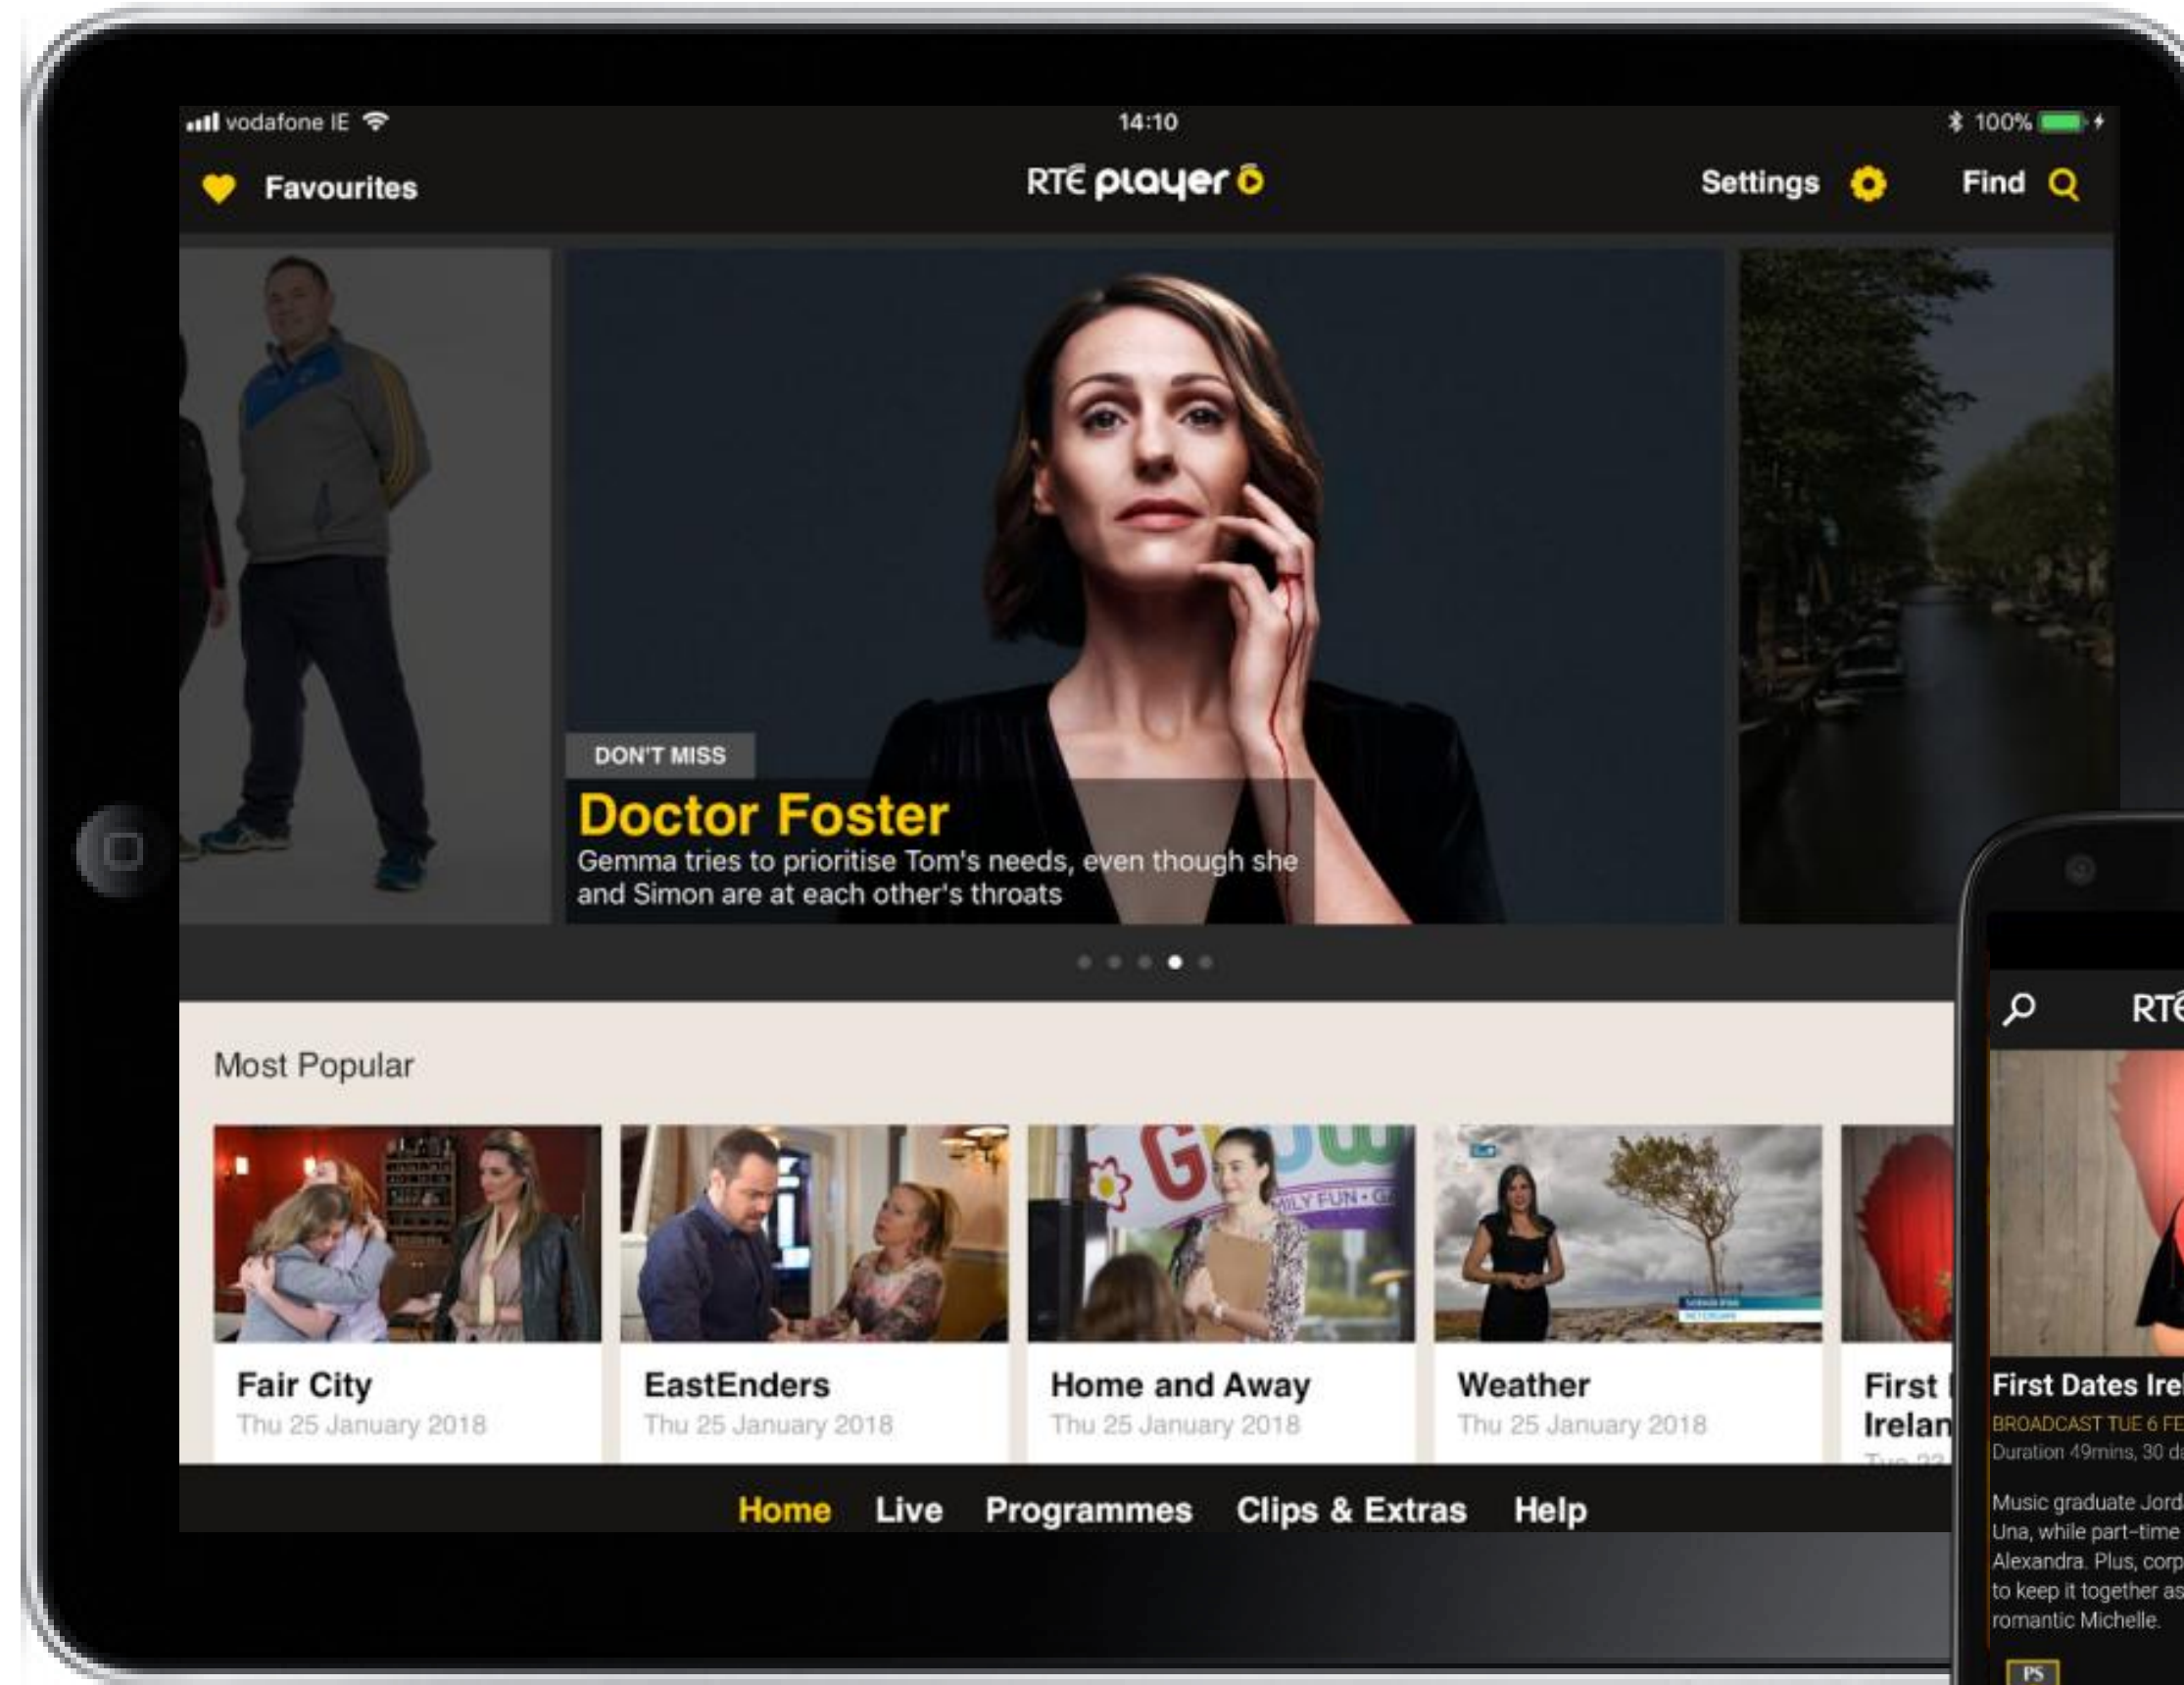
vodafone IE 14:10 100%

Favourites RTÉ player Settings Find

DON'T MISS

Doctor Foster

Gemma tries to prioritise Tom's needs, even though she and Simon are at each other's throats

Most Popular

Fair City
Thu 25 January 2018

EastEnders
Thu 25 January 2018

Home and Away
Thu 25 January 2018

Weather
Thu 25 January 2018

First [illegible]
Irelan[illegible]

Home Live Programmes Clips & Extras Help

RTÉ

First Dates Ire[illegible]
BROADCAST TUE 6 FE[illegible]
Duration 49mins, 30 d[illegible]

Music graduate Jord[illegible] Una, while part-time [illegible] Alexandra. Plus, corp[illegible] to keep it together as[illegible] romantic Michelle.

PS